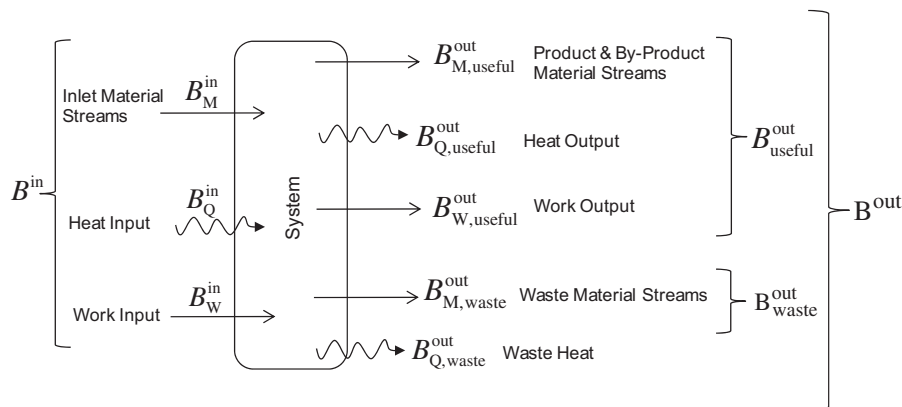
$B^{\text{in}}$

Inlet Material Streams $B_{\text{M}}^{\text{in}}$

Heat Input $B_{\text{Q}}^{\text{in}}$

Work Input $B_{\text{W}}^{\text{in}}$

System

$B_{\text{M,useful}}^{\text{out}}$ Product & By-Product Material Streams

$B_{\text{Q,useful}}^{\text{out}}$ Heat Output

$B_{\text{W,useful}}^{\text{out}}$ Work Output

$B_{\text{useful}}^{\text{out}}$

$B_{\text{M,waste}}^{\text{out}}$ Waste Material Streams

$B_{\text{waste}}^{\text{out}}$

$B_{\text{Q,waste}}^{\text{out}}$ Waste Heat

$B^{\text{out}}$